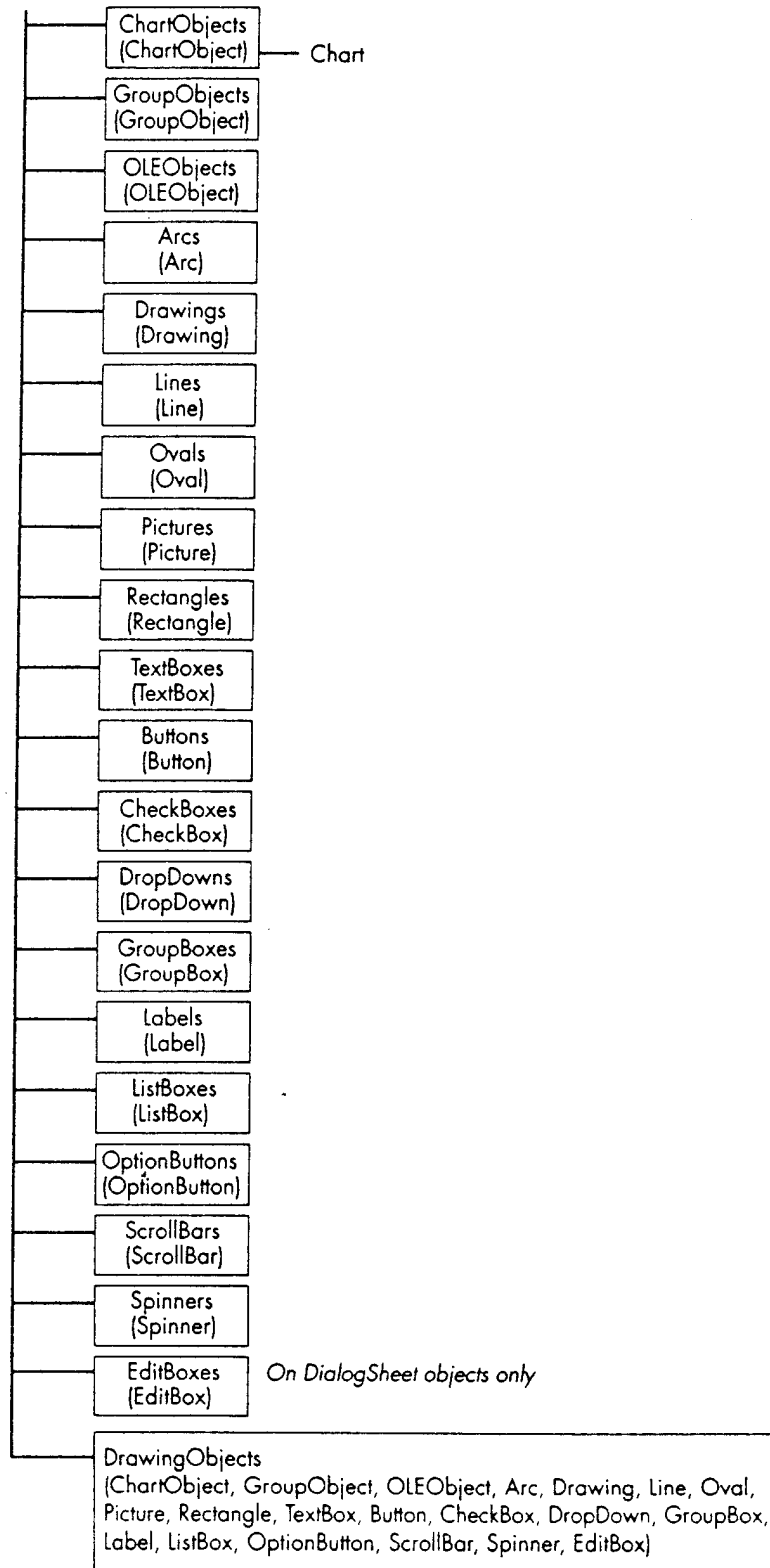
ChartObjects
(ChartObject)

Chart

GroupObjects
(GroupObject)

OLEObjects
(OLEObject)

Arcs
(Arc)

Drawings
(Drawing)

Lines
(Line)

Ovals
(Oval)

Pictures
(Picture)

Rectangles
(Rectangle)

TextBoxes
(TextBox)

Buttons
(Button)

CheckBoxes
(CheckBox)

DropDowns
(DropDown)

GroupBoxes
(GroupBox)

Labels
(Label)

ListBoxes
(ListBox)

OptionButtons
(OptionButton)

ScrollBars
(ScrollBar)

Spinners
(Spinner)

EditBoxes
(EditBox)

On DialogSheet objects only

DrawingObjects
(ChartObject, GroupObject, OLEObject, Arc, Drawing, Line, Oval, Picture, Rectangle, TextBox, Button, CheckBox, DropDown, GroupBox, Label, ListBox, OptionButton, ScrollBar, Spinner, EditBox)